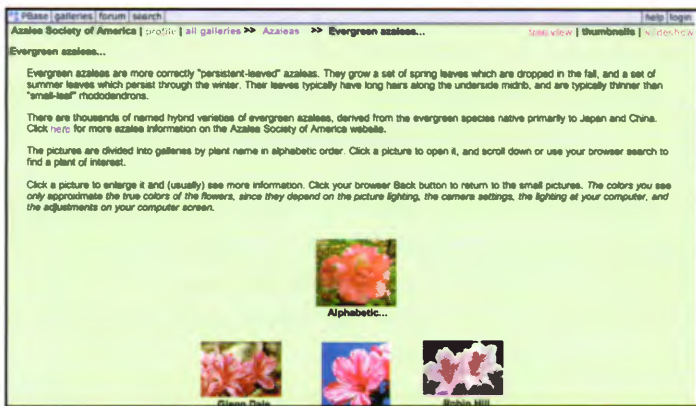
PBase | galleries | forum | search

help | login

Azalea Society of America | profile | all galleries >> Azaleas >> Evergreen azaleas...

tree view | thumbnails | slideshow

Evergreen azaleas...

Evergreen azaleas are more correctly "persistent-leaved" azaleas. They grow a set of spring leaves which are dropped in the fall, and a set of summer leaves which persist through the winter. Their leaves typically have long hairs along the underside midrib, and are typically thinner than "small-leaf" rhododendrons.

There are thousands of named hybrid varieties of evergreen azaleas, derived from the evergreen species native primarily to Japan and China. Click here for more azalea information on the Azalea Society of America website.

The pictures are divided into galleries by plant name in alphabetic order. Click a picture to open it, and scroll down or use your browser search to find a plant of interest.

Click a picture to enlarge it and (usually) see more information. Click your browser Back button to return to the small pictures. The colors you see only approximate the true colors of the flowers, since they depend on the picture lighting, the camera settings, the lighting at your computer, and the adjustments on your computer screen.

Alphabetic...

Glenn Dale

Robin Hill